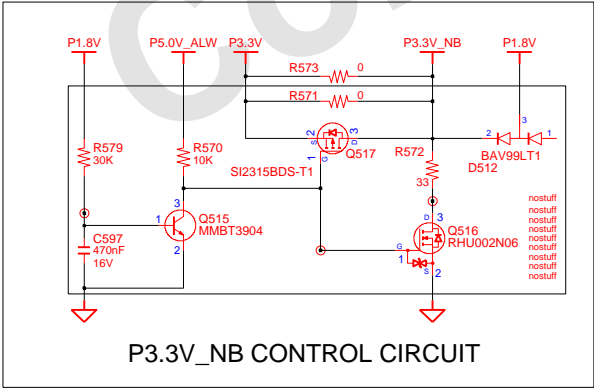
P1.8V
P5.0V_ALW
P3.3V
P3.3V_NB
P1.8V

R573
0
R571
0

R579
30K
R570
10K

S 2
G 1
D 3
Q517
SI2315BDS-T1

R572
33

2
3
1
BAV99LT1
D512

3
1
2
Q515
MMBT3904

C597
470nF
16V

D 3
G
1
S 2
Q516
RHU002N06

nostuff
nostuff
nostuff
nostuff
nostuff
nostuff
nostuff
nostuff
nostuff

P3.3V_NB CONTROL CIRCUIT